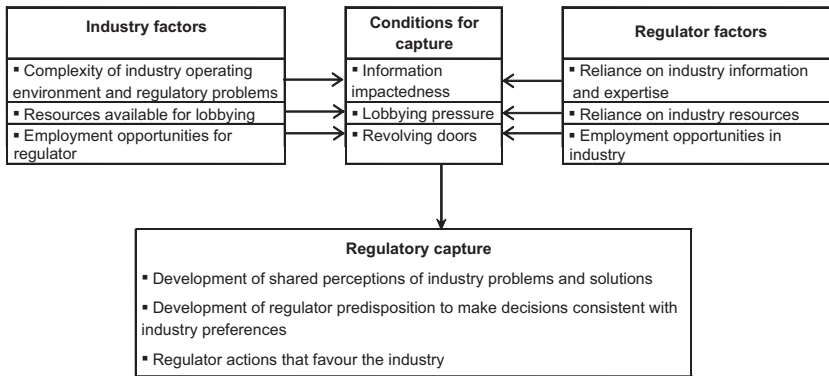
Industry factors

▪ Complexity of industry operating environment and regulatory problems

▪ Resources available for lobbying

▪ Employment opportunities for regulator

Conditions for capture

▪ Information impactedness

▪ Lobbying pressure

▪ Revolving doors

Regulator factors

▪ Reliance on industry information and expertise

▪ Reliance on industry resources

▪ Employment opportunities in industry

Regulatory capture

▪ Development of shared perceptions of industry problems and solutions

▪ Development of regulator predisposition to make decisions consistent with industry preferences

▪ Regulator actions that favour the industry